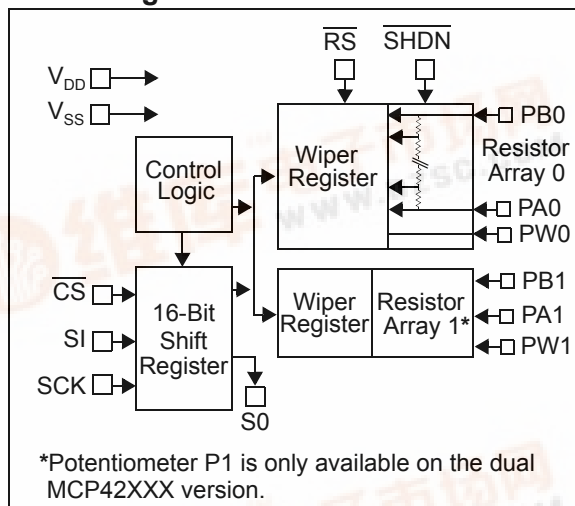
$\overline{RS}$ $\overline{SHDN}$

$V_{DD}$

$V_{SS}$

PB0

Resistor Array 0

Wiper Register

Control Logic

PA0

PW0

$\overline{CS}$

SI

SCK

16-Bit Shift Register

Wiper Register

Resistor Array 1*

PB1

PA1

PW1

S0

*Potentiometer P1 is only available on the dual MCP42XXX version.